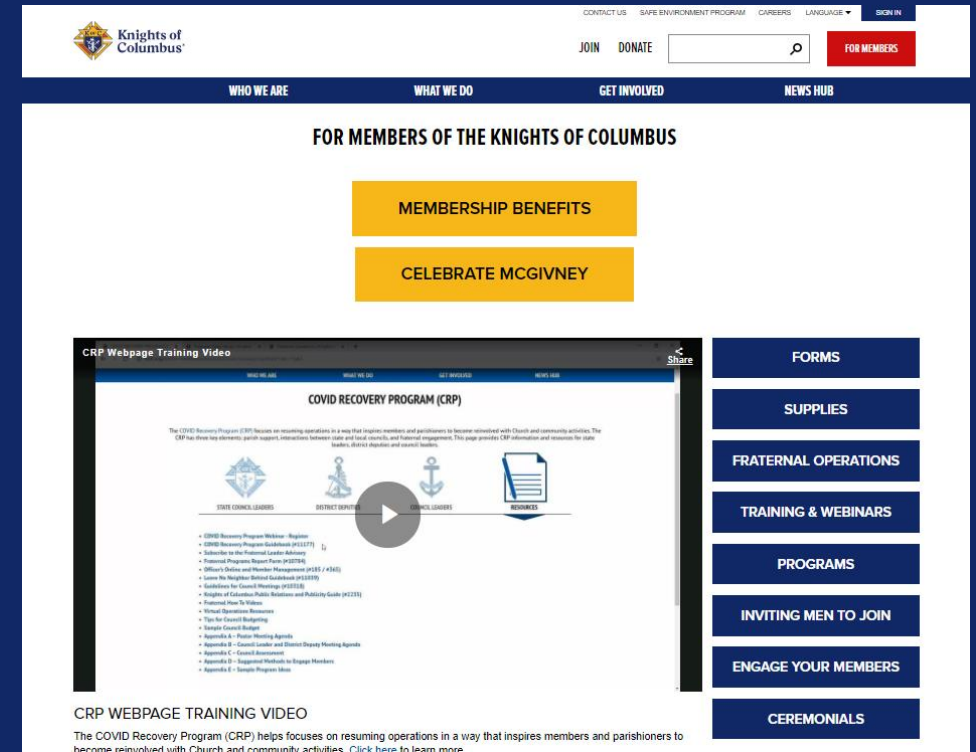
CONTACT US SAFE ENVIRONMENT PROGRAM CAREERS LANGUAGE SIGN IN

Knights of Columbus

JOIN DONATE

FOR MEMBERS

WHO WE ARE WHAT WE DO GET INVOLVED NEWS HUB

FOR MEMBERS OF THE KNIGHTS OF COLUMBUS

MEMBERSHIP BENEFITS

CELEBRATE MCGIVNEY

CRP Webpage Training Video

Share

WHO WE ARE WHAT WE DO GET INVOLVED NEWS HUB

COVID RECOVERY PROGRAM (CRP)

The COVID Recovery Program (CRP) focuses on resuming operations in a way that inspires members and parishioners to become reinvolved with Church and community activities. The CRP has three key elements: parish support, interactions between state and local councils, and fraternal engagement. This page provides CRP information and resources for state leaders, district deputies and council leaders.

STATE COUNCIL LEADERS DISTRICT DEPUTIES COUNCIL LEADERS RESOURCES

• COVID Recovery Program Webinar - Register
• COVID Recovery Program Guidebook (#11177)
• Subscribe to the Fraternal Leader Advisory
• Fraternal Programs Report Form (#10784)
• Officer's Online and Member Management (#185 / #365)
• Leave No Neighbor Behind Guidebook (#11039)
• Guidelines for Council Meetings (#10718)
• Knights of Columbus Public Relations and Publicity Guide (#2235)
• Fraternal How To Videos
• Virtual Operations Resources
• Tips for Council Budgeting
• Sample Council Budget
• Appendix A – Pastor Meeting Agenda
• Appendix B – Council Leader and District Deputy Meeting Agenda
• Appendix C – Council Assessment
• Appendix D – Suggested Methods to Engage Members
• Appendix E – Sample Program Ideas

FORMS

SUPPLIES

FRATERNAL OPERATIONS

TRAINING & WEBINARS

PROGRAMS

INVITING MEN TO JOIN

ENGAGE YOUR MEMBERS

CEREMONIALS

CRP WEBPAGE TRAINING VIDEO

The COVID Recovery Program (CRP) helps focuses on resuming operations in a way that inspires members and parishioners to become reinvolved with Church and community activities. Click here to learn more.